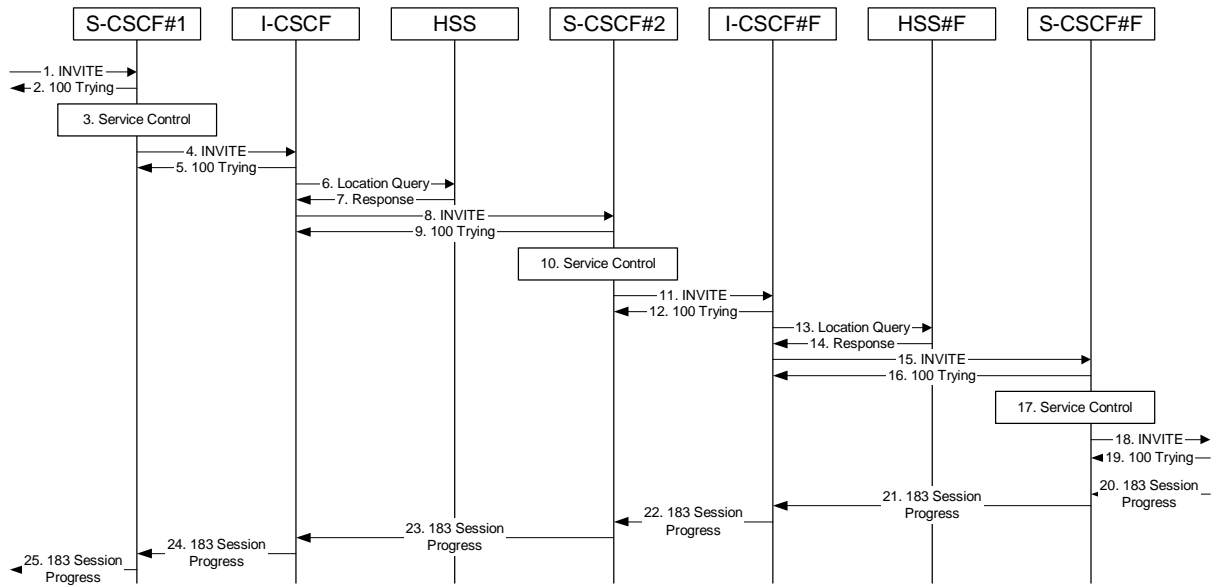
S-CSCF#1
I-CSCF
HSS
S-CSCF#2
I-CSCF#F
HSS#F
S-CSCF#F

1. INVITE
2. 100 Trying
3. Service Control
4. INVITE
5. 100 Trying
6. Location Query
7. Response
8. INVITE
9. 100 Trying
10. Service Control
11. INVITE
12. 100 Trying
13. Location Query
14. Response
15. INVITE
16. 100 Trying
17. Service Control
18. INVITE
19. 100 Trying
20. 183 Session Progress
21. 183 Session Progress
22. 183 Session Progress
23. 183 Session Progress
24. 183 Session Progress
25. 183 Session Progress